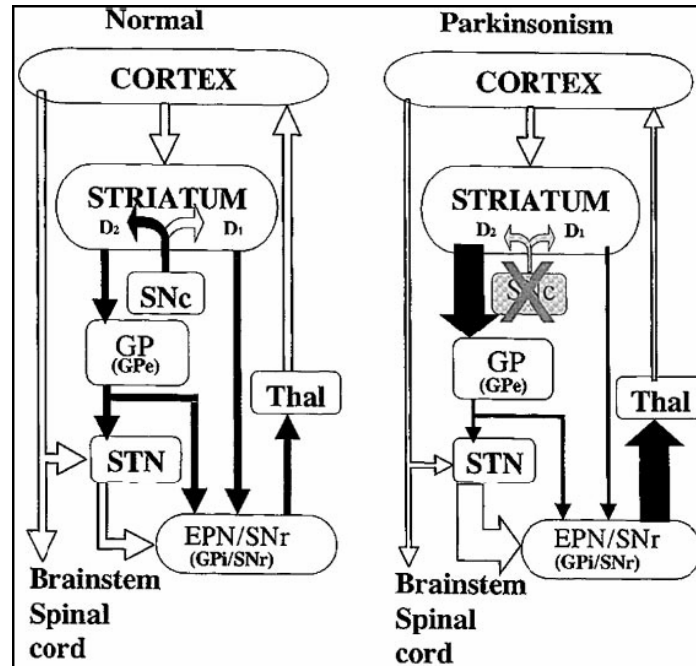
Normal

CORTEX

STRIATUM
D2 D1

SNc

GP
(GPe)

Thal

STN

EPN/SNr
(GPi/SNr)

Brainstem
Spinal
cord

Parkinsonism

CORTEX

STRIATUM
D2 D1

SNc

GP
(GPe)

Thal

STN

EPN/SNr
(GPi/SNr)

Brainstem
Spinal
cord